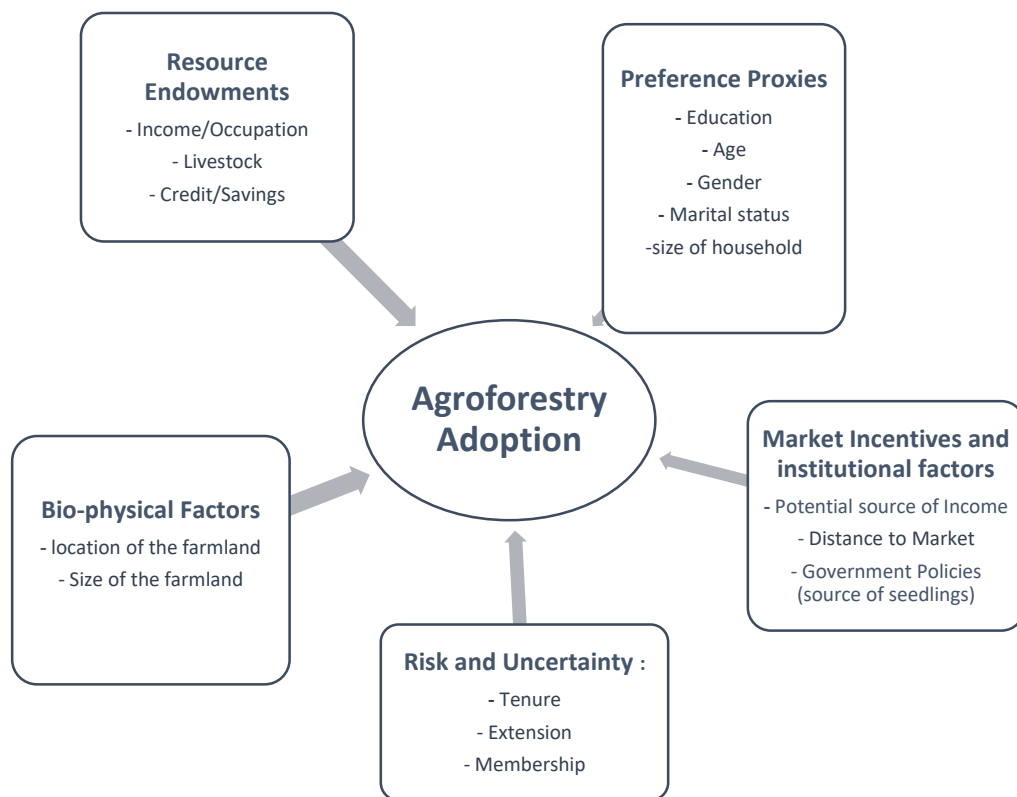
Resource Endowments
- Income/Occupation
- Livestock
- Credit/Savings

Preference Proxies
- Education
- Age
- Gender
- Marital status
-size of household

Agroforestry Adoption

Bio-physical Factors
- location of the farmland
- Size of the farmland

Market Incentives and institutional factors
- Potential source of Income
- Distance to Market
- Government Policies (source of seedlings)

Risk and Uncertainty :
- Tenure
- Extension
- Membership